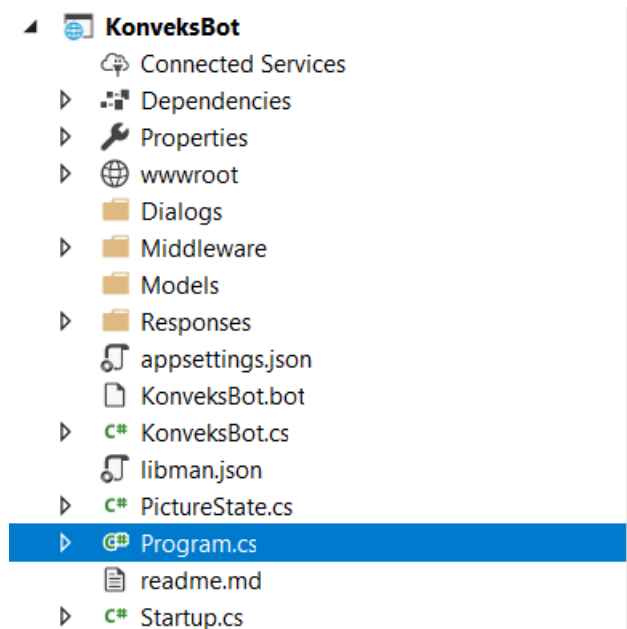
KonveksBot
Connected Services
Dependencies
Properties
wwwroot
Dialogs
Middleware
Models
Responses
appsettings.json
KonveksBot.bot
C# KonveksBot.cs
libman.json
C# PictureState.cs
C# Program.cs
readme.md
C# Startup.cs